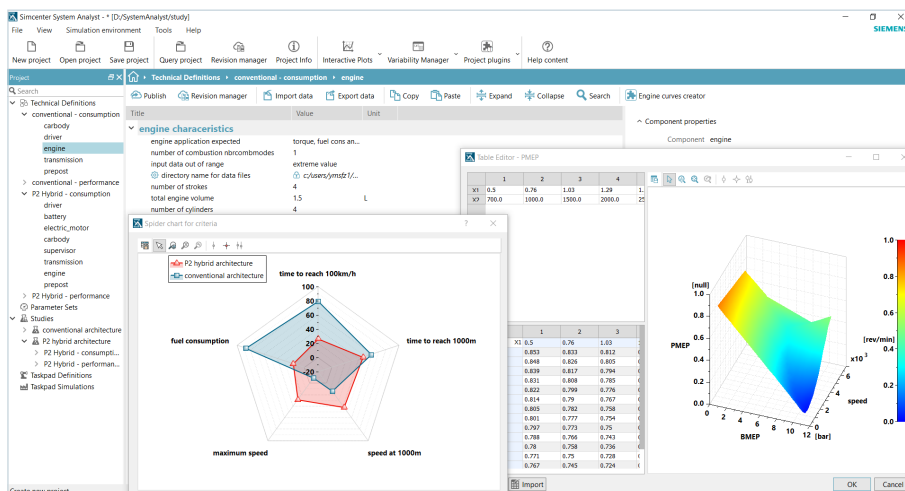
Simcenter System Analyst - * [D:/SystemAnalyst/study]

File View Simulation environment Tools Help

SIEMENS

New project Open project Save project Query project Revision manager Project Info Interactive Plots Variability Manager Project plugins Help content

Project

Search

Technical Definitions
conventional - consumption
carbody
driver
engine
transmission
prepost
conventional - performance
P2 Hybrid - consumption
driver
battery
electric_motor
carbody
supervisor
transmission
engine
prepost
P2 Hybrid - performance
Parameter Sets
Studies
conventional architecture
P2 hybrid architecture
P2 Hybrid - consumpti...
P2 Hybrid - performan...
Taskpad Definitions
Taskpad Simulations

Technical Definitions ▸ conventional - consumption ▸ engine

Publish Revision manager Import data Export data Copy Paste Expand Collapse Search Engine curves creator

| Title | Value | Unit |
|---|---|---|
| engine characteristics | | |
| engine application expected | torque, fuel cons an... | |
| number of combustion nbrcombmodes | 1 | |
| input data out of range | extreme value | |
| directory name for data files | c:/users/ymsfz1/... | |
| number of strokes | 4 | |
| total engine volume | 1.5 | L |
| number of cylinders | 4 | |

Component properties
Component engine

Table Editor - PMEP

| | 1 | 2 | 3 | 4 | |
|---|---|---|---|---|---|
| X1 | 0.5 | 0.76 | 1.03 | 1.29 | 1. |
| X2 | 700.0 | 1000.0 | 1500.0 | 2000.0 | 25 |

| | 1 | 2 | 3 |
|---|---|---|---|
| X1 | 0.5 | 0.76 | 1.03 |
| | 0.853 | 0.833 | 0.812 |
| | 0.848 | 0.826 | 0.805 |
| | 0.839 | 0.817 | 0.794 |
| | 0.831 | 0.808 | 0.785 |
| | 0.822 | 0.799 | 0.776 |
| | 0.814 | 0.79 | 0.767 |
| | 0.805 | 0.782 | 0.758 |
| | 0.801 | 0.777 | 0.754 |
| | 0.797 | 0.773 | 0.75 |
| | 0.788 | 0.766 | 0.743 |
| | 0.78 | 0.758 | 0.736 |
| | 0.771 | 0.75 | 0.728 |
| | 0.767 | 0.745 | 0.724 |

Import

[null]
1.0
0.8
0.6
0.4
0.2
0.0
PMEP
[rev/min]
x10 3
8
6
4
2
speed
0 2 4 6 8 10 12 [bar]
BMEP
1.0
0.8
0.6
0.4
0.2
0.0

OK Cancel

Spider chart for criteria

P2 hybrid architecture
conventional architecture
time to reach 100km/h
100
80
60
40
20
0
-20
fuel consumption
time to reach 1000m
maximum speed
speed at 1000m

Create new project